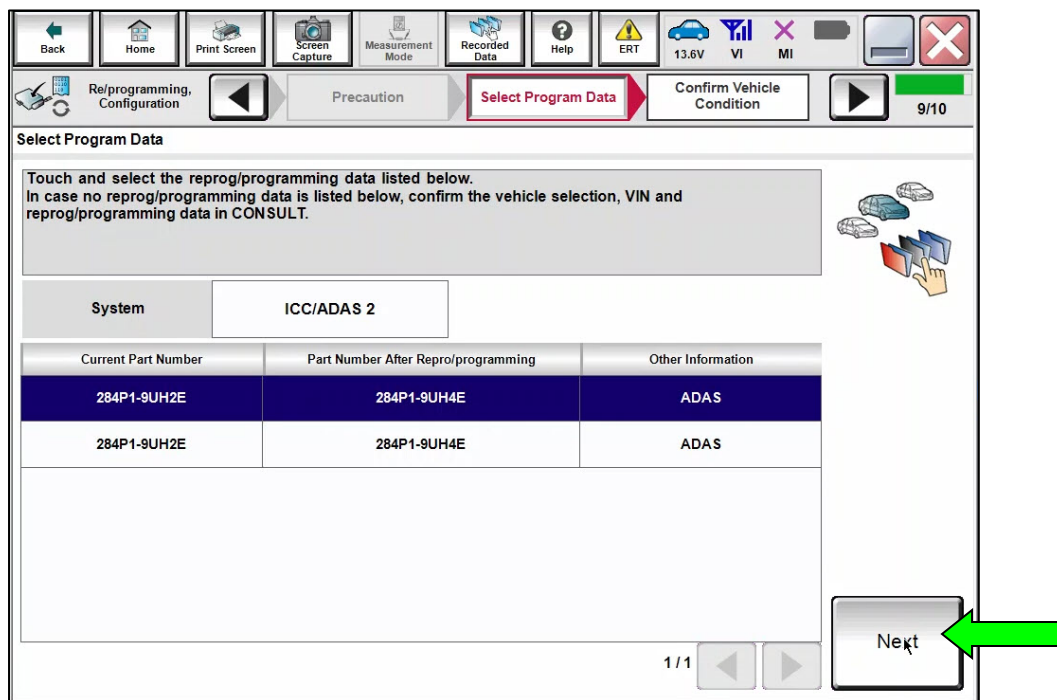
Back Home Print Screen Screen Capture Measurement Mode Recorded Data Help ERT 13.6V VI MI

Re/programming, Configuration

Precaution

Select Program Data

Confirm Vehicle Condition

9/10

Select Program Data

Touch and select the reprog/programming data listed below.
In case no reprog/programming data is listed below, confirm the vehicle selection, VIN and reprog/programming data in CONSULT.

System | ICC/ADAS 2

| Current Part Number | Part Number After Repro/programming | Other Information |
|---|---|---|
| 284P1-9UH2E | 284P1-9UH4E | ADAS |
| 284P1-9UH2E | 284P1-9UH4E | ADAS |

1/1

Next